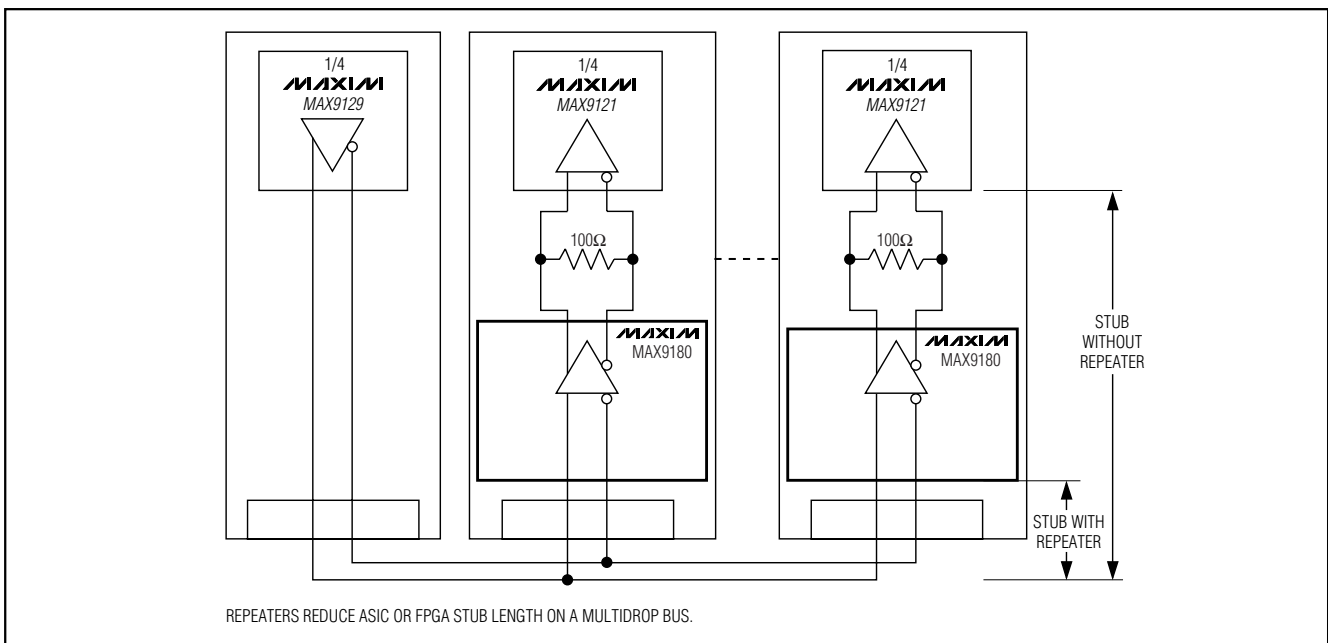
1/4
MAXIM
MAX9129

1/4
MAXIM
MAX9121

100Ω

MAXIM
MAX9180

1/4
MAXIM
MAX9121

100Ω

MAXIM
MAX9180

STUB WITHOUT REPEATER

STUB WITH REPEATER

REPEATERS REDUCE ASIC OR FPGA STUB LENGTH ON A MULTIDROP BUS.